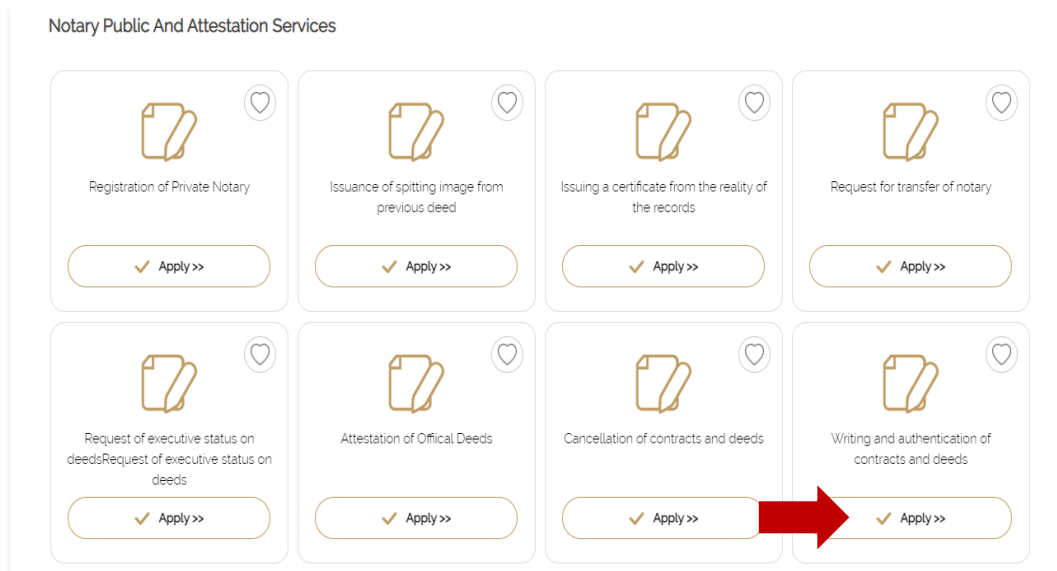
Notary Public And Attestation Services

Registration of Private Notary

Apply >>

Issuance of spitting image from previous deed

Apply >>

Issuing a certificate from the reality of the records

Apply >>

Request for transfer of notary

Apply >>

Request of executive status on deedsRequest of executive status on deeds

Apply >>

Attestation of Offical Deeds

Apply >>

Cancellation of contracts and deeds

Apply >>

Writing and authentication of contracts and deeds

Apply >>